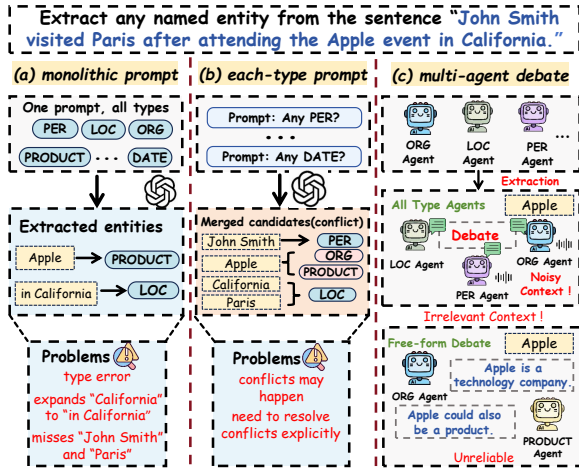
Extract any named entity from the sentence "John Smith visited Paris after attending the Apple event in California."

(a) monolithic prompt

One prompt, all types

PER LOC ORG

PRODUCT ... DATE

Extracted entities

Apple → PRODUCT

in California → LOC

Problems

type error

expands "California" to "in California"

misses "John Smith" and "Paris"

(b) each-type prompt

Prompt: Any PER?

...

Prompt: Any DATE?

Merged candidates(conflict)

John Smith → PER

Apple ORG

PRODUCT

California

Paris LOC

Problems

conflicts may happen

need to resolve conflicts explicitly

(c) multi-agent debate

ORG Agent LOC Agent PER Agent

Extraction

All Type Agents

Apple

Debate

LOC Agent ORG Agent

Noisy Context !

PER Agent

Irrelevant Context !

Free-form Debate

Apple

ORG Agent

Apple is a technology company.

Apple could also be a product.

PRODUCT Agent

Unreliable